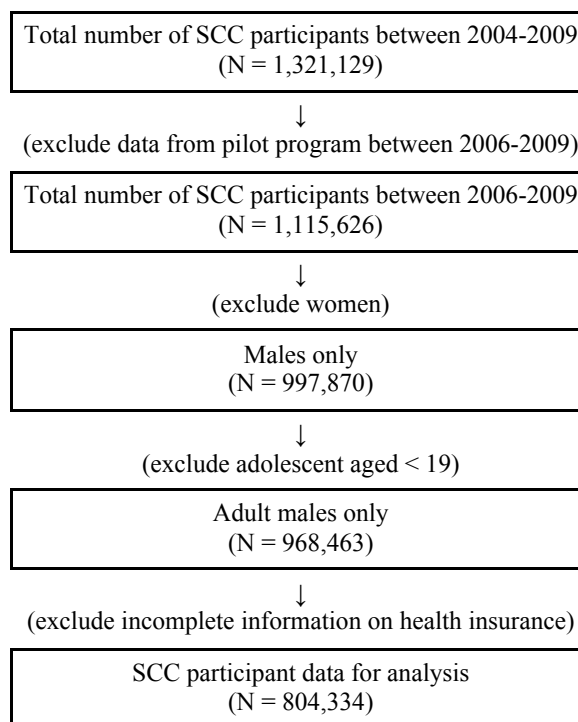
Total number of SCC participants between 2004-2009
(N = 1,321,129)

↓

(exclude data from pilot program between 2006-2009)

Total number of SCC participants between 2006-2009
(N = 1,115,626)

↓

(exclude women)

Males only
(N = 997,870)

↓

(exclude adolescent aged < 19)

Adult males only
(N = 968,463)

↓

(exclude incomplete information on health insurance)

SCC participant data for analysis
(N = 804,334)